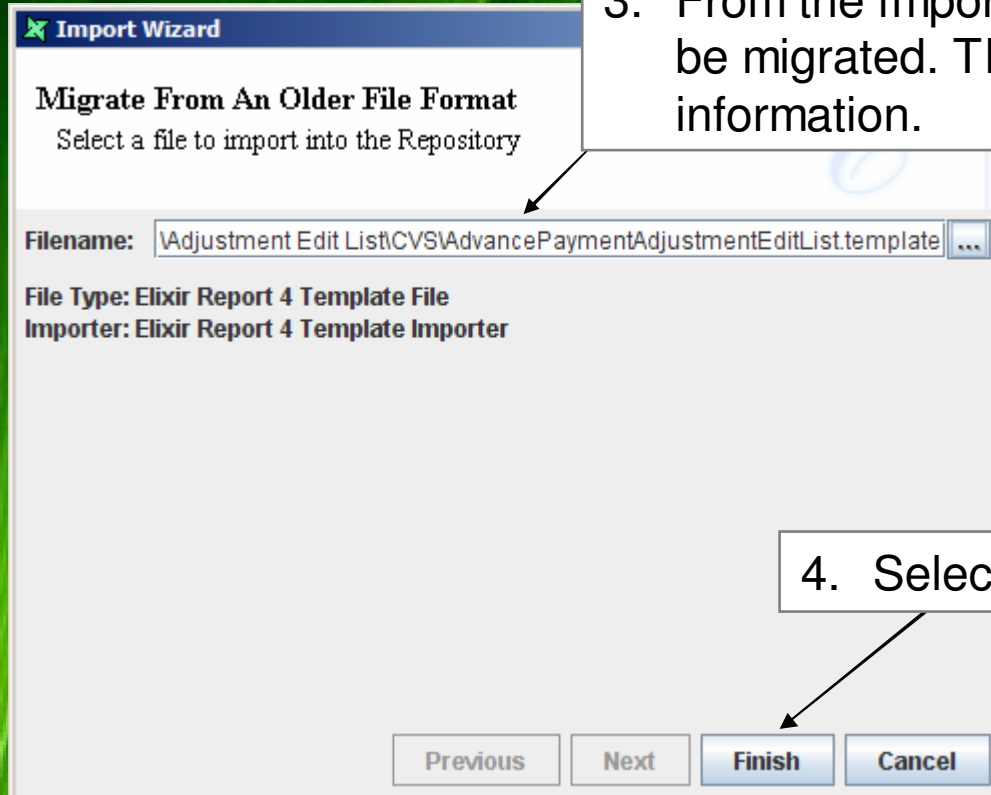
Import Wizard

Migrate From An Older File Format

Select a file to import into the Repository

3. From the impor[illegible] be migrated. Th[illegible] information.

Filename: \Adjustment Edit List\CVS\AdvancePaymentAdjustmentEditList.template ...

File Type: Elixir Report 4 Template File
Importer: Elixir Report 4 Template Importer

4. Selec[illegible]

Previous Next Finish Cancel